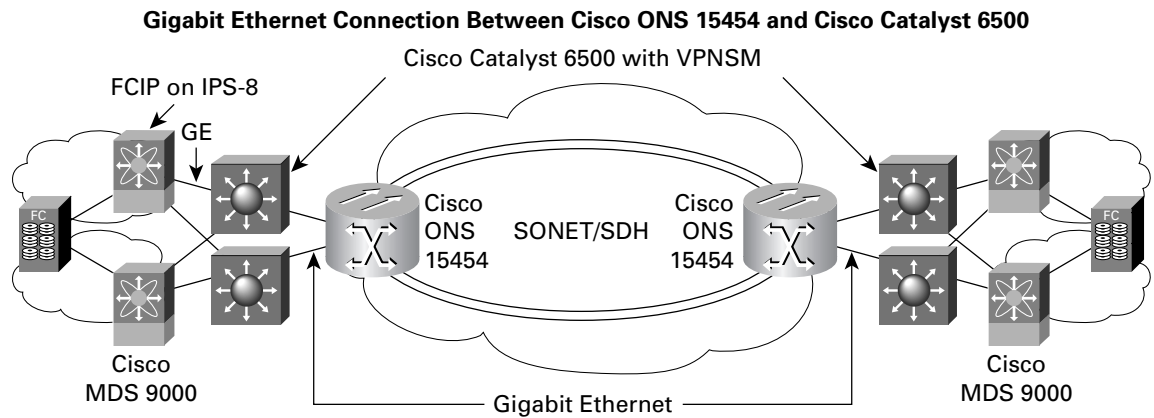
Gigabit Ethernet Connection Between Cisco ONS 15454 and Cisco Catalyst 6500

Cisco Catalyst 6500 with VPNSM

FCIP on IPS-8

GE

FC

Cisco ONS 15454

SONET/SDH

Cisco ONS 15454

FC

Cisco MDS 9000

Gigabit Ethernet

Cisco MDS 9000